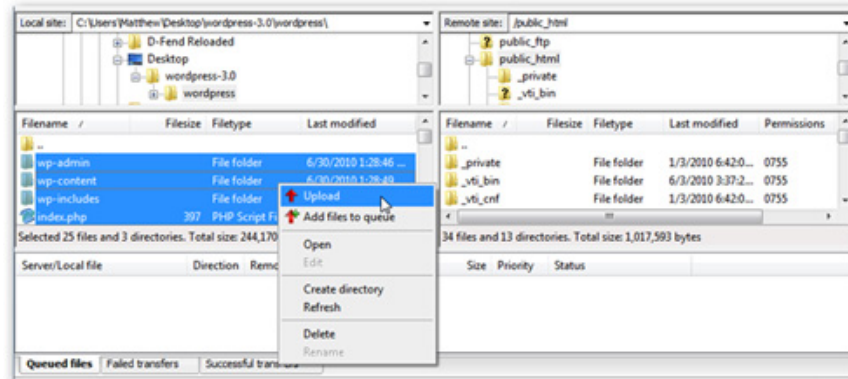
Local site: C:\Users\Matthew\Desktop\wordpress-3.0\wordpress\

D-Fend Reloaded
Desktop
wordpress-3.0
wordpress

Remote site: /public_html

public_ftp
public_html
_private
_vti_bin

| Filename | Filesize | Filetype | Last modified |
|---|---|---|---|
| .. | | | |
| wp-admin | | File folder | 6/30/2010 1:28:46 ... |
| wp-content | | File folder | 6/30/2010 1:28:49 |
| wp-includes | | File folder | |
| index.php | 397 | PHP Script Fi | |

| Filename | Filesize | Filetype | Last modified | Permissions |
|---|---|---|---|---|
| .. | | | | |
| _private | | File folder | 1/3/2010 6:42:0... | 0755 |
| _vti_bin | | File folder | 6/3/2010 3:37:2... | 0755 |
| _vti_cnf | | File folder | 1/3/2010 6:42:0... | 0755 |

Selected 25 files and 3 directories. Total size: 244,170

34 files and 13 directories. Total size: 1,017,593 bytes

Upload
Add files to queue
Open
Edit
Create directory
Refresh
Delete
Rename

Server/Local file Direction Remo Size Priority Status

Queued files Failed transfers Successful trans